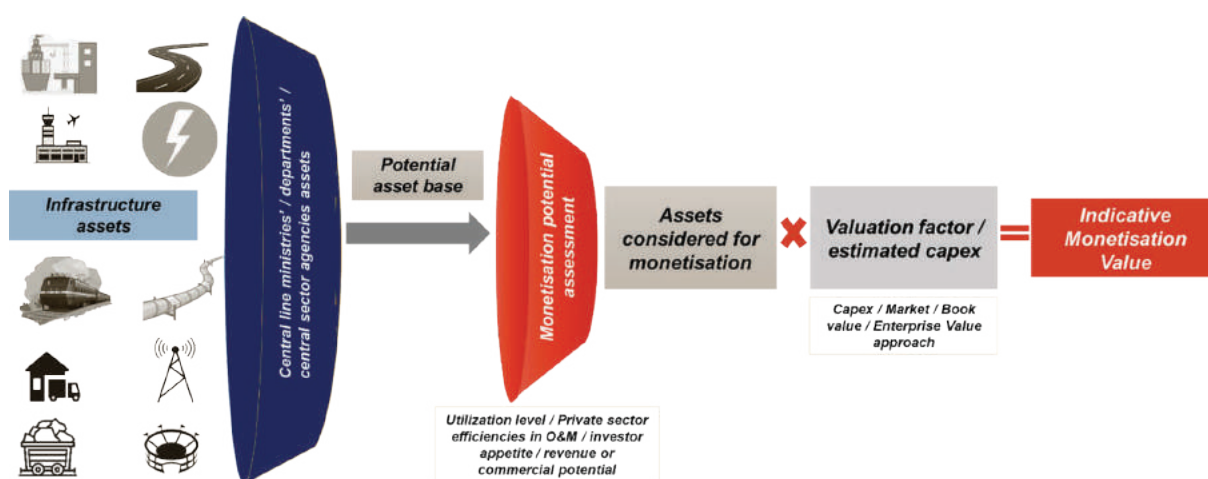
Infrastructure assets

Central line ministries' / departments' / central sector agencies assets

Potential asset base

Monetisation potential assessment

Utilization level / Private sector efficiencies in O&M / investor appetite / revenue or commercial potential

Assets considered for monetisation

Valuation factor / estimated capex

Capex / Market / Book value / Enterprise Value approach

Indicative Monetisation Value